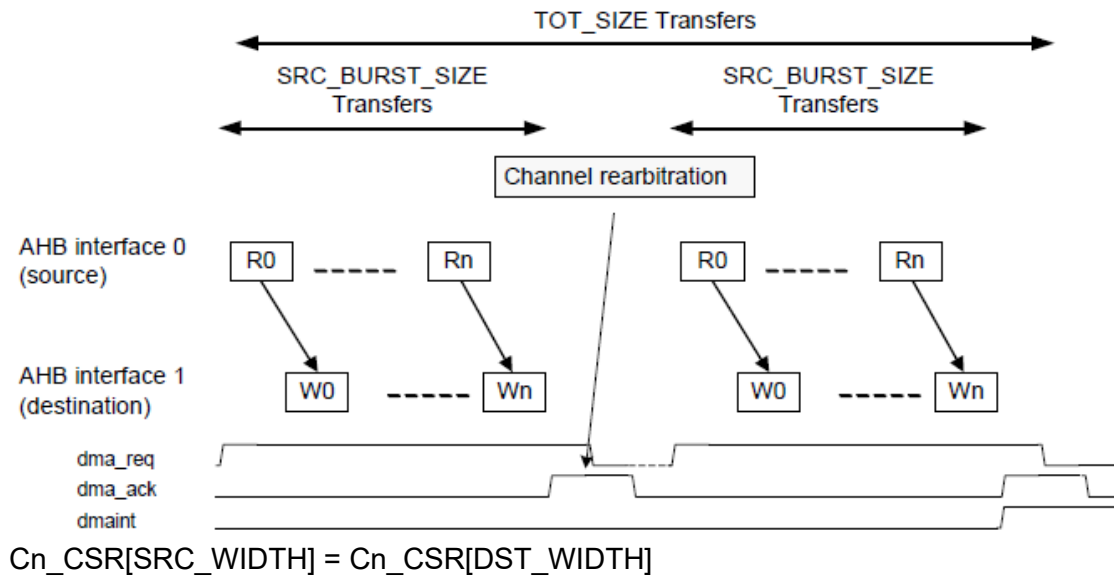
TOT_SIZE Transfers

SRC_BURST_SIZE Transfers

SRC_BURST_SIZE Transfers

Channel rearbitration

AHB interface 0 (source)

R0 ----- Rn

R0 ----- Rn

AHB interface 1 (destination)

W0 ----- Wn

W0 ----- Wn

dma_req
dma_ack
dmaint

Cn_CSR[SRC_WIDTH] = Cn_CSR[DST_WIDTH]